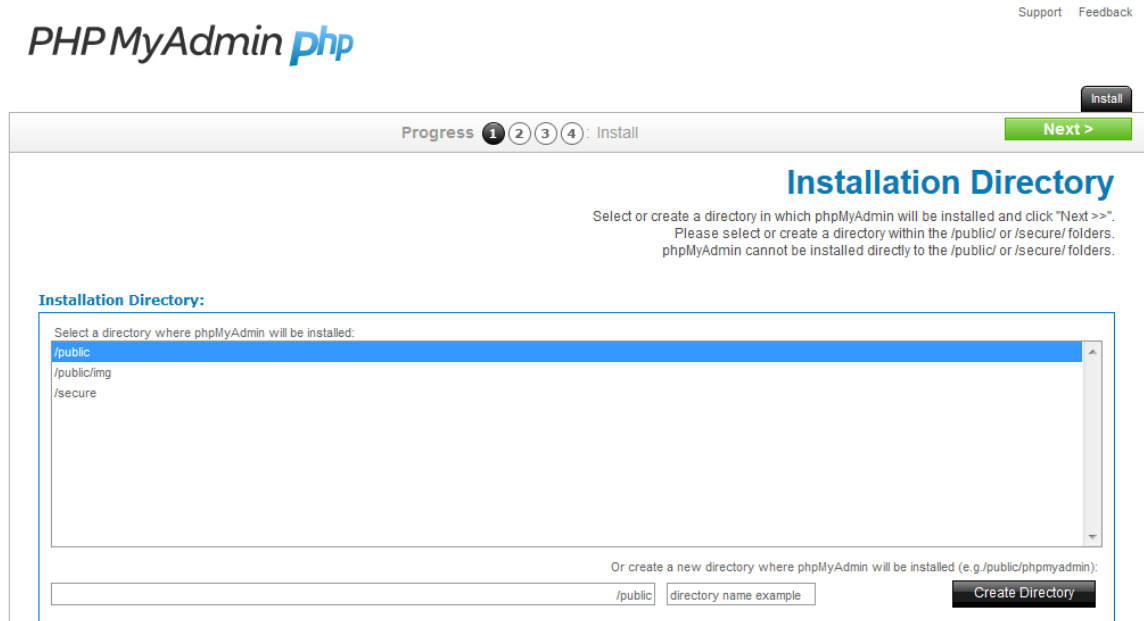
Support Feedback

PHP MyAdmin php

Install

Progress 1 2 3 4 : Install

Next >

Installation Directory

Select or create a directory in which phpMyAdmin will be installed and click "Next >>". Please select or create a directory within the /public/ or /secure/ folders. phpMyAdmin cannot be installed directly to the /public/ or /secure/ folders.

Installation Directory:

Select a directory where phpMyAdmin will be installed:

/public
/public/img
/secure

Or create a new directory where phpMyAdmin will be installed (e.g./public/phpmyadmin):

/public

directory name example

Create Directory